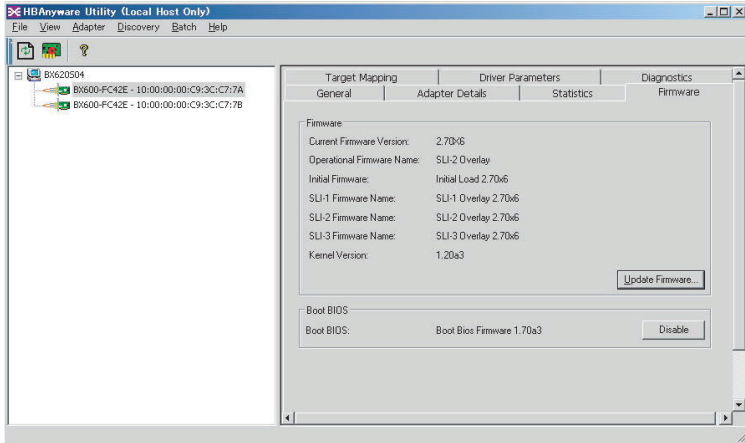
HBAnyware Utility (Local Host Only)

File View Adapter Discovery Batch Help

BX620S04
BX600-FC42E - 10:00:00:00:C9:3C:C7:7A
BX600-FC42E - 10:00:00:00:C9:3C:C7:7B

Target Mapping | Driver Parameters | Diagnostics
General | Adapter Details | Statistics | Firmware

Firmware

| | |
|---|---|
| Current Firmware Version: | 2.70X6 |
| Operational Firmware Name: | SLI-2 Overlay |
| Initial Firmware: | Initial Load 2.70x6 |
| SLI-1 Firmware Name: | SLI-1 Overlay 2.70x6 |
| SLI-2 Firmware Name: | SLI-2 Overlay 2.70x6 |
| SLI-3 Firmware Name: | SLI-3 Overlay 2.70x6 |
| Kernel Version: | 1.20a3 |

Update Firmware...

Boot BIOS

Boot BIOS: Boot Bios Firmware 1.70a3

Disable